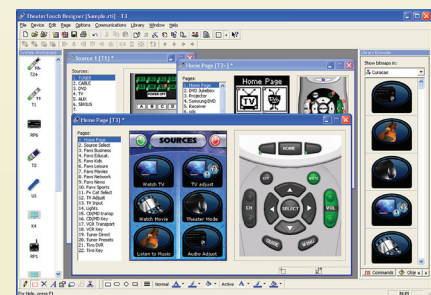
TheaterTouch Designer [Sample.ctt] - T3
File Device Edit Page Options Communications Library View Window Help
Source 1 [T1] *
Sources:
1. CABLE
2. DVD
3. TV
4. AUX
5. SIRIUS
Home Page [T2] *
Pages:
1. Home Page
2. DVD Jukebox
3. Projector
4. Samsung DVD
5. Receiver
6. ...
Home Page
Home Page [T3] *
Pages:
1. Home Page
2. Source Select
3. Favs Business
4. Favs Educat.
5. Favs Kids
6. Favs Leisure
7. Favs Movies
8. Favs Network
9. Favs News
10. Favs Sports
11. Pv Cat Select
12. TV Adjust
13. TV Input
14. Lights
15. CD/HD transp
16. CD/HD Key
17. VCR Transport
18. VCR Key
19. Tuner Direct
20. Tuner Presets
21. Tivo Drill
22. Tivo Key
SOURCES
Watch TV
TV adjust
Watch Movie
Theater mode
Listen to Music
Audio Adjust
HOME
SELECT
CH
VOL
Show bitmaps in:
Curacao
Commands
Cl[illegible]
T2s
T1
RP6
T3
U3
X4
RP1
Normal
Active
For Help, press F1
NUM